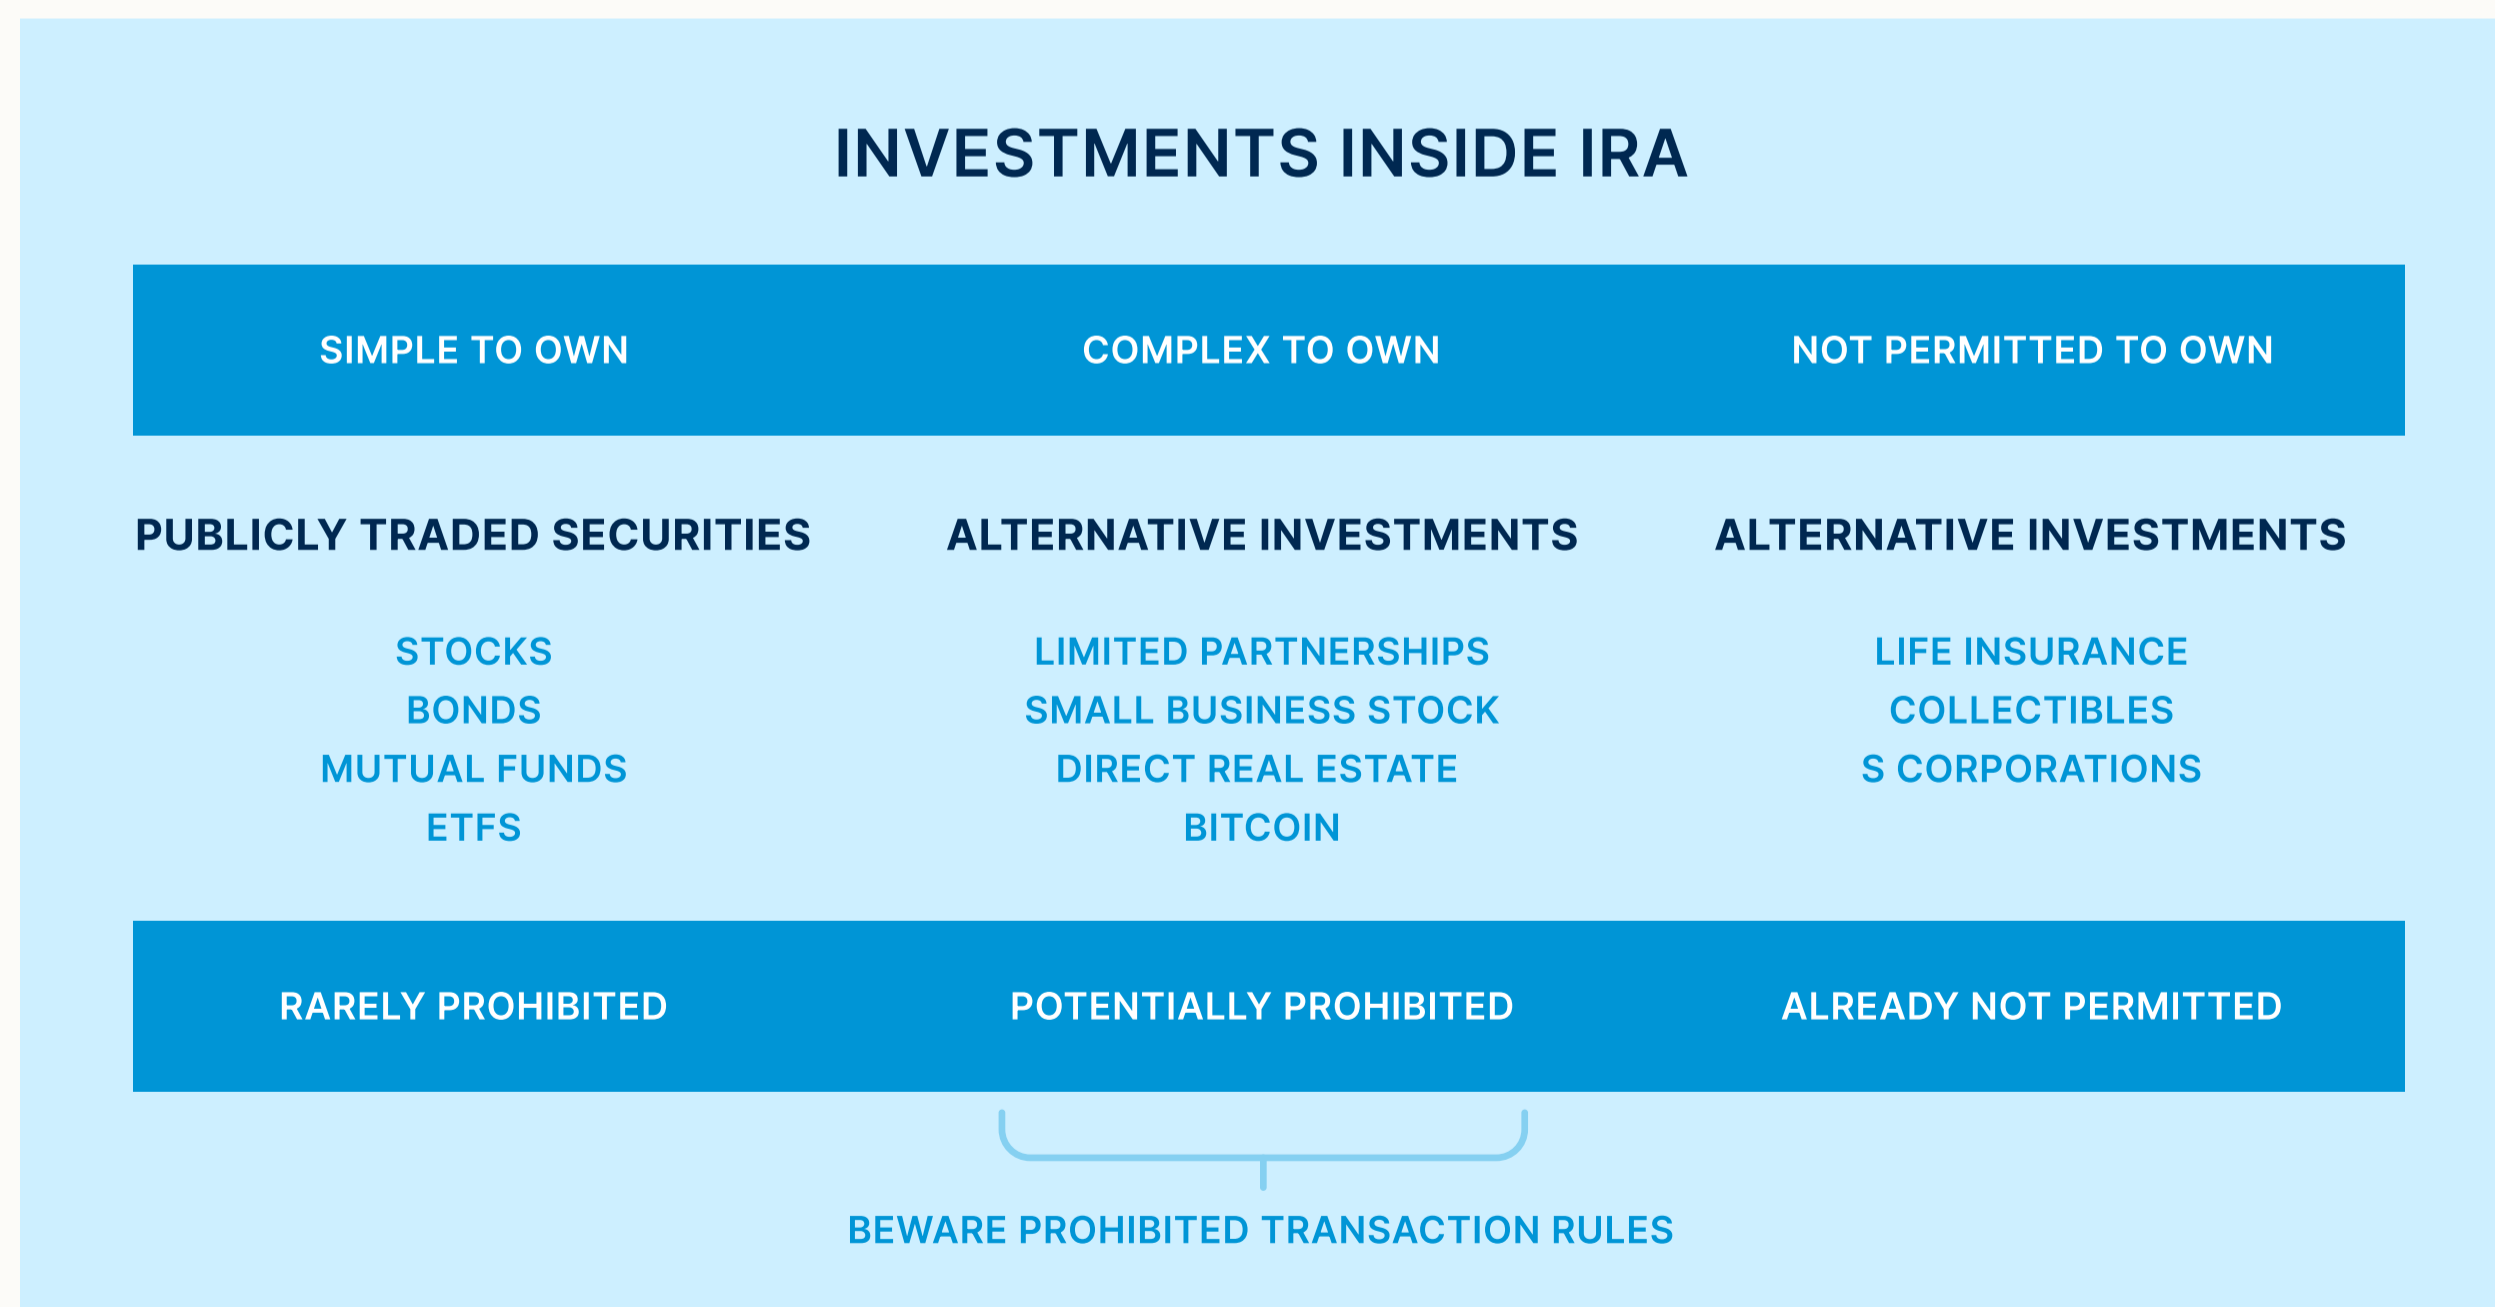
INVESTMENTS INSIDE IRA

| SIMPLE TO OWN | COMPLEX TO OWN | NOT PERMITTED TO OWN |
|---|---|---|
| PUBLICLY TRADED SECURITIES | ALTERNATIVE INVESTMENTS | ALTERNATIVE INVESTMENTS |
| STOCKS | LIMITED PARTNERSHIPS | LIFE INSURANCE |
| BONDS | SMALL BUSINESS STOCK | COLLECTIBLES |
| MUTUAL FUNDS | DIRECT REAL ESTATE | S CORPORATIONS |
| ETFS | BITCOIN | |
| RARELY PROHIBITED | POTENTIALLY PROHIBITED | ALREADY NOT PERMITTED |

BEWARE PROHIBITED TRANSACTION RULES